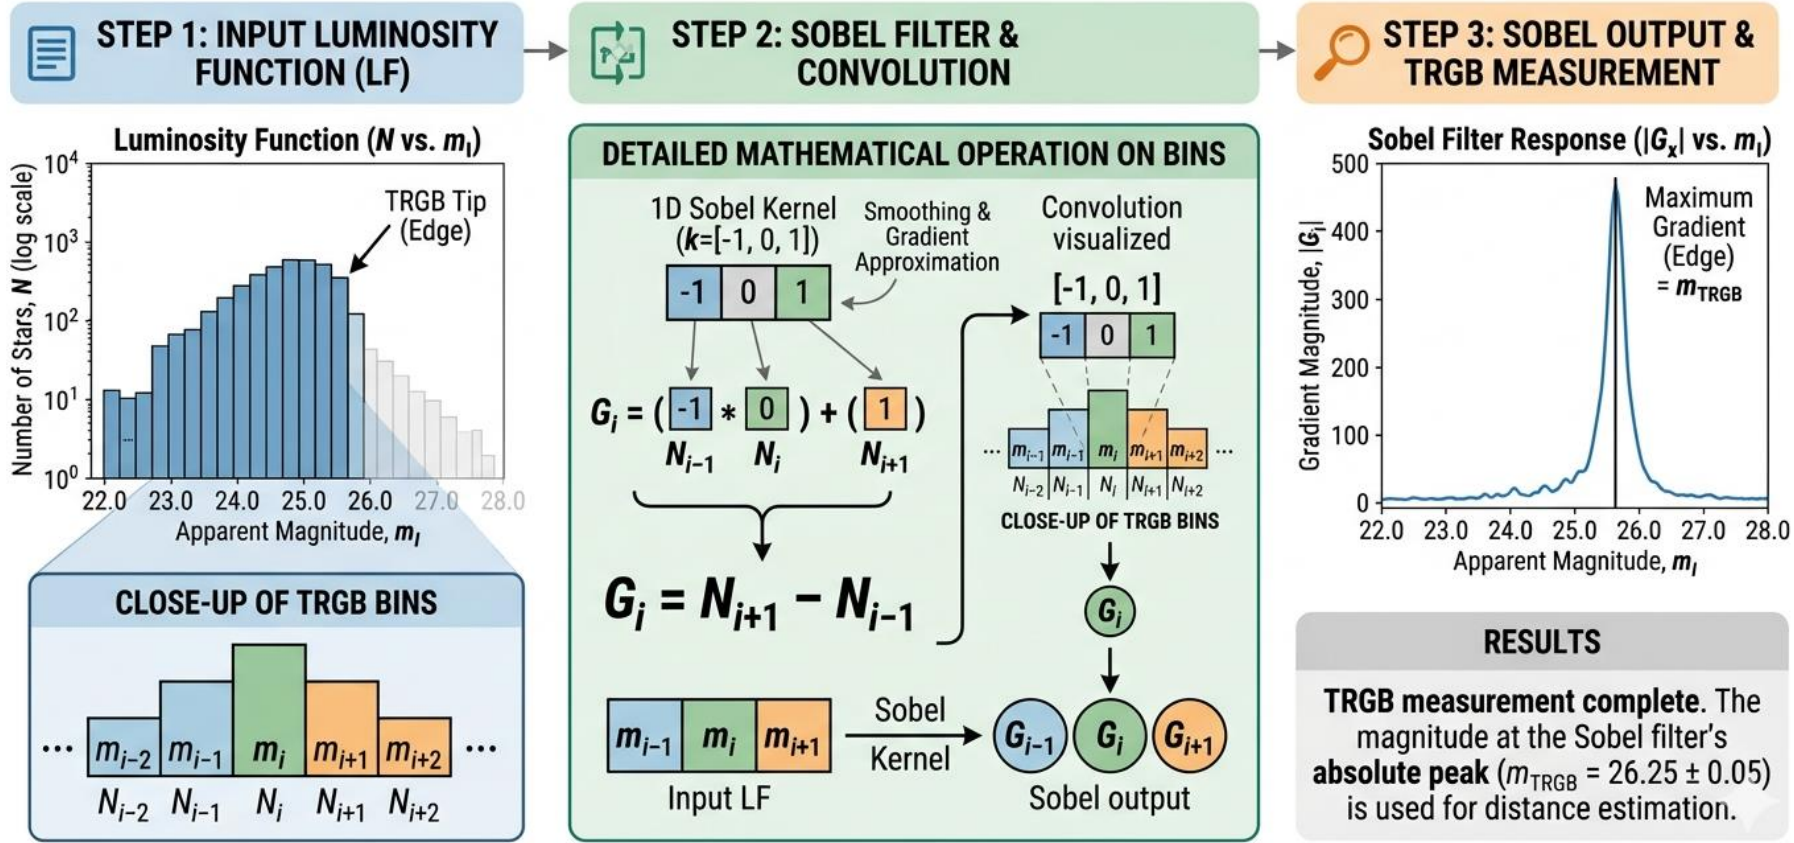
STEP 1: INPUT LUMINOSITY FUNCTION (LF)

STEP 2: SOBEL FILTER & CONVOLUTION

STEP 3: SOBEL OUTPUT & TRGB MEASUREMENT

Luminosity Function ($N$ vs. $m_I$)

Number of Stars, $N$ (log scale)

$10^4$
$10^3$
$10^2$
$10^1$
$10^0$

TRGB Tip (Edge)

22.0 23.0 24.0 25.0 26.0 27.0 28.0

Apparent Magnitude, $m_I$

CLOSE-UP OF TRGB BINS

... $m_{i-2}$ $m_{i-1}$ $m_i$ $m_{i+1}$ $m_{i+2}$ ...

$N_{i-2}$ $N_{i-1}$ $N_i$ $N_{i+1}$ $N_{i+2}$

DETAILED MATHEMATICAL OPERATION ON BINS

1D Sobel Kernel ($k$=[-1, 0, 1])

Smoothing & Gradient Approximation

-1 0 1

$G_i = ( -1 * 0 ) + ( 1 )$

$N_{i-1}$ $N_i$ $N_{i+1}$

$G_i = N_{i+1} - N_{i-1}$

Convolution visualized

[-1, 0, 1]

-1 0 1

... $m_{i-1}$ $m_{i-1}$ $m_i$ $m_{i+1}$ $m_{i+2}$ ...

$N_{i-2}$ $N_{i-1}$ $N_i$ $N_{i+1}$ $N_{i+2}$

CLOSE-UP OF TRGB BINS

$G_i$

$m_{i-1}$ $m_i$ $m_{i+1}$

Input LF

Sobel Kernel

$G_{i-1}$ $G_i$ $G_{i+1}$

Sobel output

Sobel Filter Response ($|G_x|$ vs. $m_I$)

Gradient Magnitude, $|G_i|$

500
400
300
200
100
0

Maximum Gradient (Edge) = $m_{TRGB}$

22.0 23.0 24.0 25.0 26.0 27.0 28.0

Apparent Magnitude, $m_I$

RESULTS

TRGB measurement complete. The magnitude at the Sobel filter's absolute peak ($m_{TRGB}$ = 26.25 ± 0.05) is used for distance estimation.